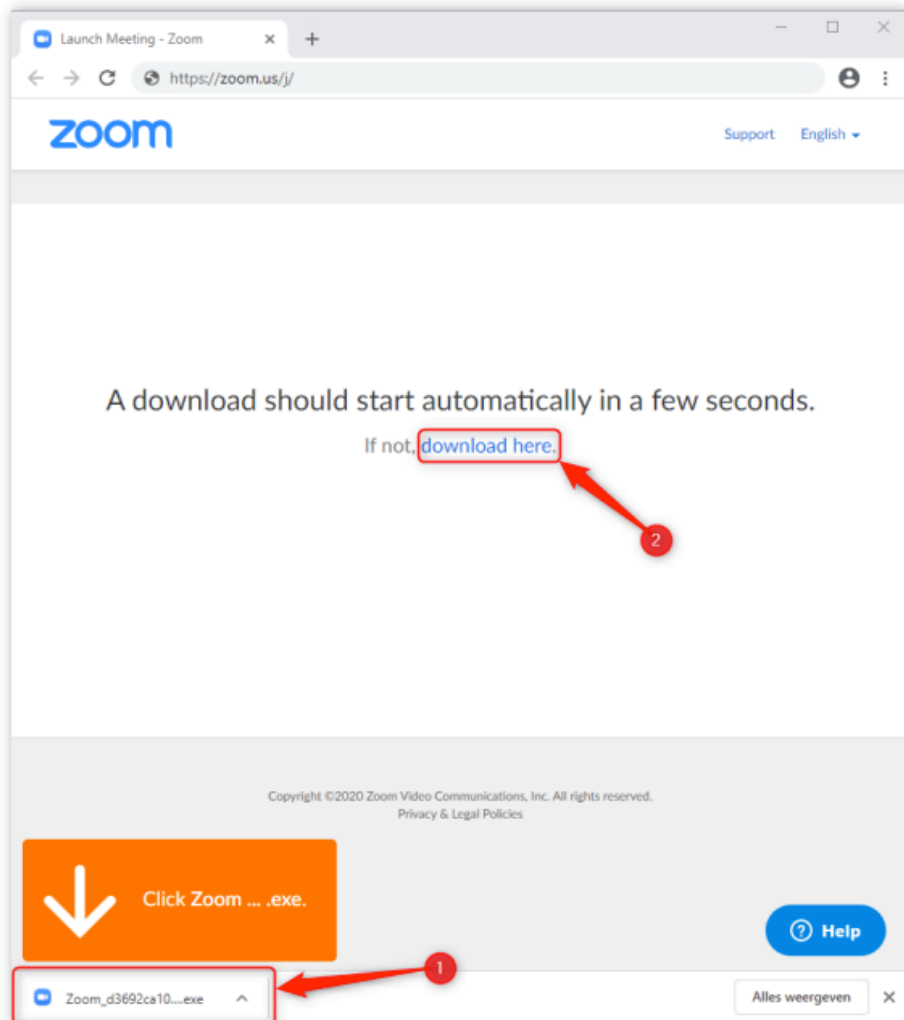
Launch Meeting - Zoom ×

https://zoom.us/j/

zoom

Support English

A download should start automatically in a few seconds.

If not, download here.

2

Copyright ©2020 Zoom Video Communications, Inc. All rights reserved.
Privacy & Legal Policies

Click Zoom ... .exe.

Help

1

Zoom_d3692ca10....exe

Alles weergeven ×